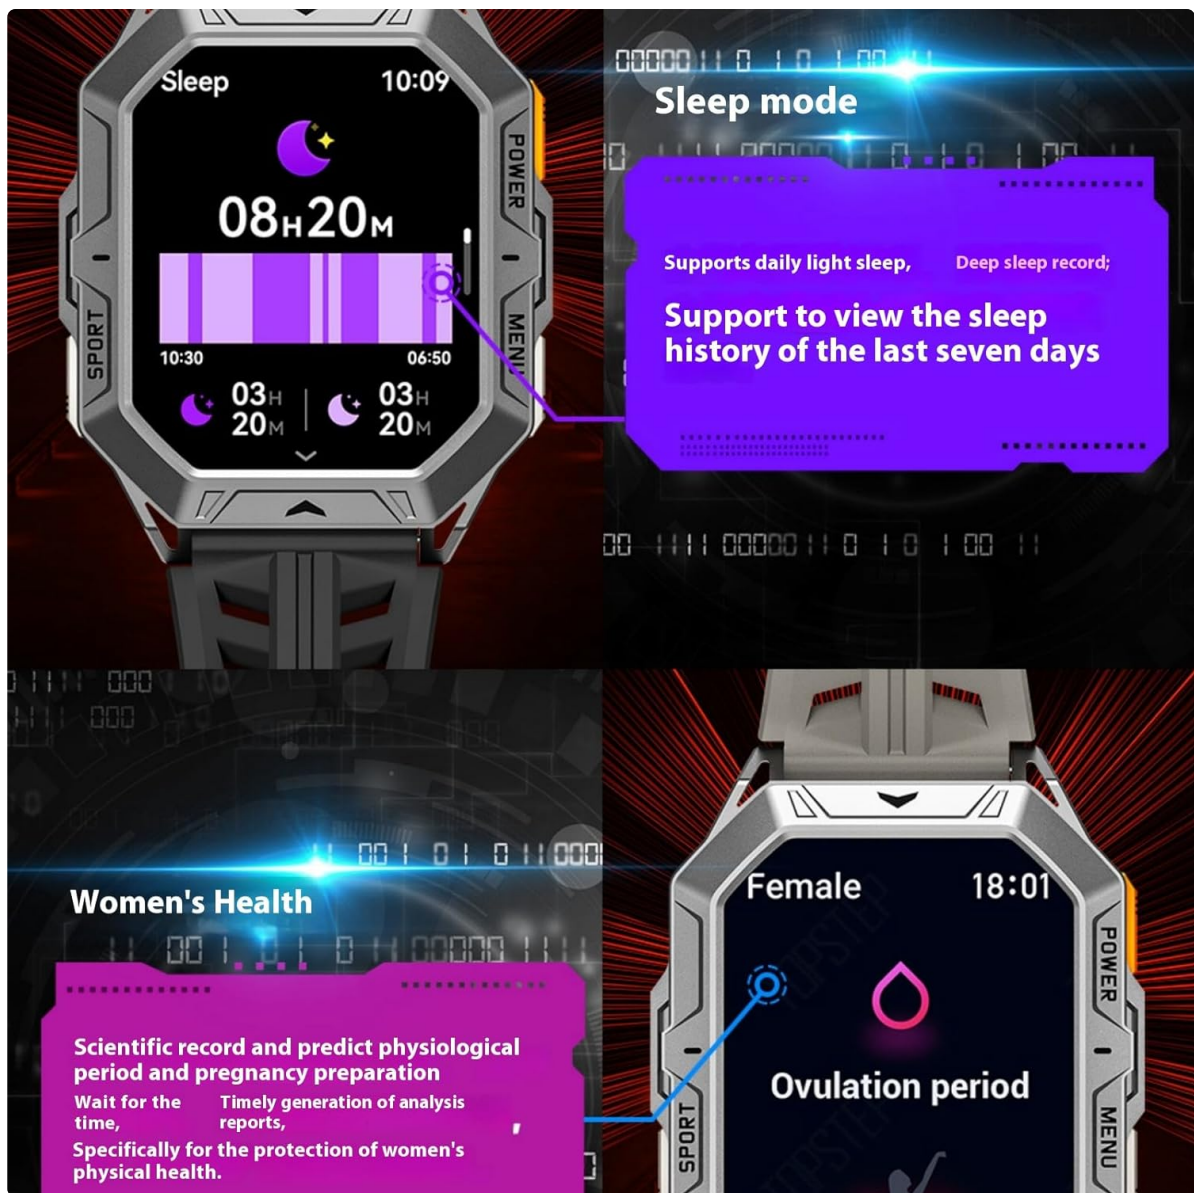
Sleep 10:09
08H20M
10:30 06:50
03H 20M
03H 20M
POWER
MENU
SPORT

Sleep mode

Supports daily light sleep, Deep sleep record;

Support to view the sleep history of the last seven days

Women's Health

Scientific record and predict physiological period and pregnancy preparation

Wait for the time,

Timely generation of analysis reports,

Specifically for the protection of women's physical health.

Female 18:01
Ovulation period
POWER
MENU
SPORT